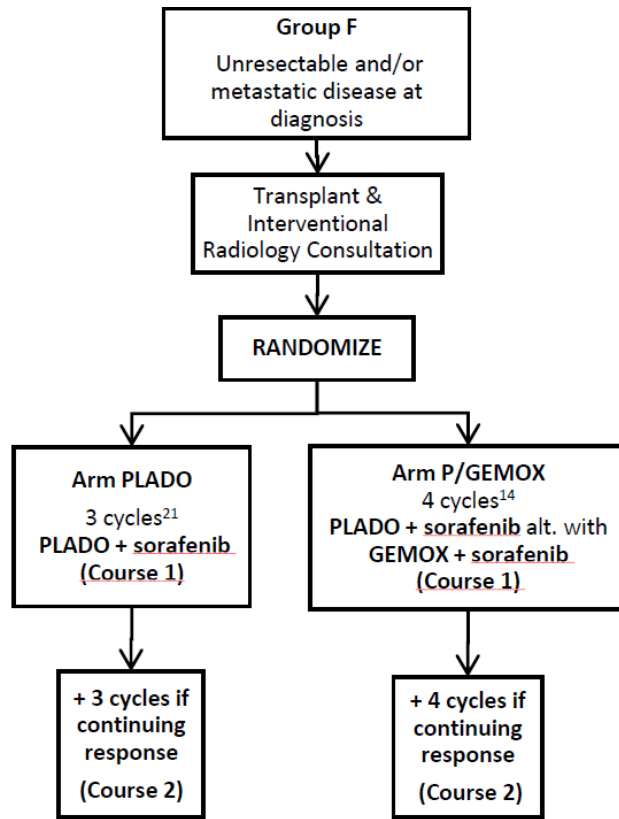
Group F

Unresectable and/or metastatic disease at diagnosis

Transplant & Interventional Radiology Consultation

RANDOMIZE

Arm PLADO

3 cycles$^{21}$

PLADO + sorafenib (Course 1)

Arm P/GEMOX

4 cycles$^{14}$

PLADO + sorafenib alt. with GEMOX + sorafenib (Course 1)

+ 3 cycles if continuing response

(Course 2)

+ 4 cycles if continuing response

(Course 2)